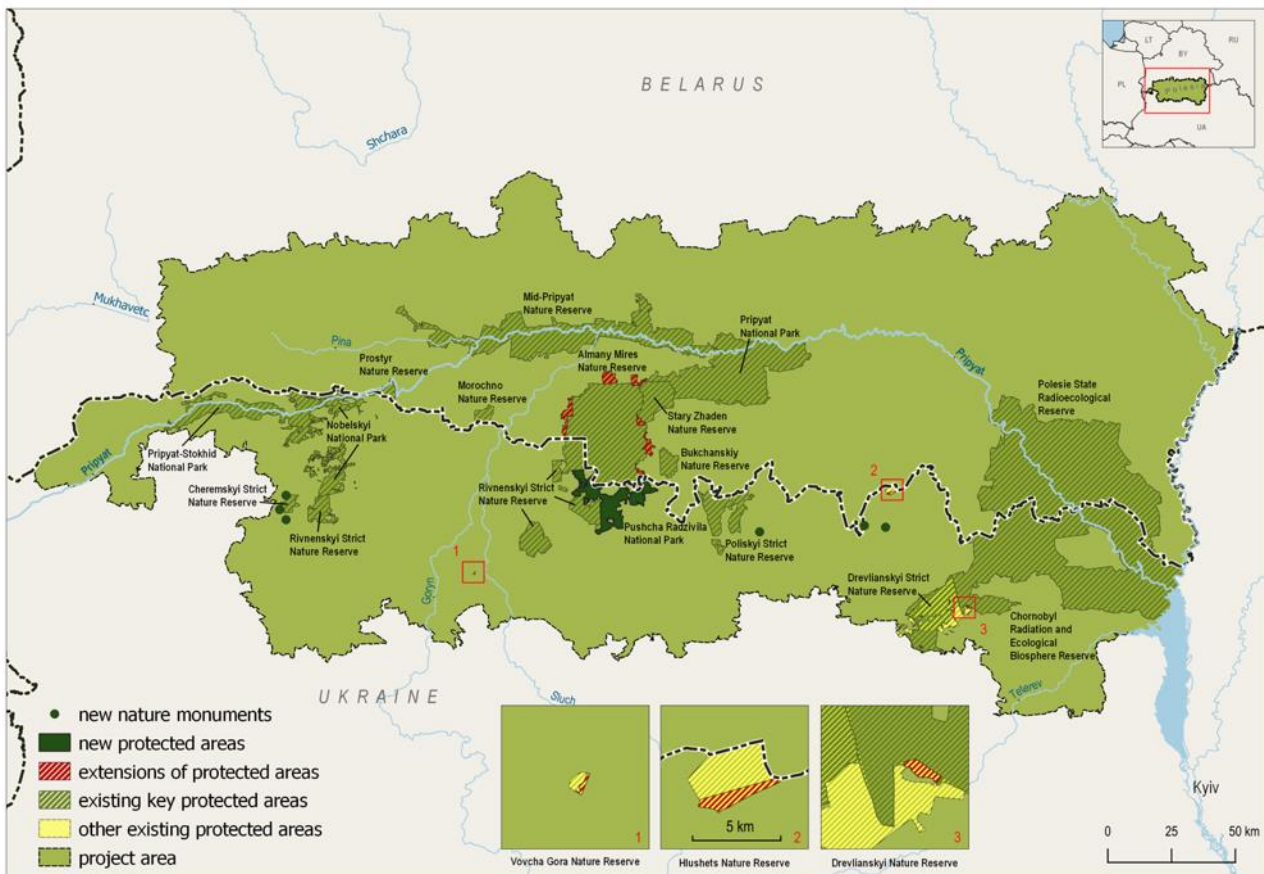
BELARUS

LT
BY
RU
PL
Polesie
UA

Shchara

Mukhavetc

Pina

Pripyat

Mid-Pripyat Nature Reserve

Pripyat National Park

Prostyr Nature Reserve

Almany Mires Nature Reserve

Morochno Nature Reserve

Stary Zhaden Nature Reserve

Polesie State Radioecological Reserve

Nobelskyi National Park

Pripyat-Stokhid National Park

Bukchanskiy Nature Reserve

Cheremskyi Strict Nature Reserve

Rivnenskyi Strict Nature Reserve

Rivnenskyi Strict Nature Reserve

Pushcha Radzivila National Park

Poliskyi Strict Nature Reserve

2

1

Goryn

Drevlianskyi Strict Nature Reserve

3

Chornobyl Radiation and Ecological Biosphere Reserve

Teterev

UKRAINE

Sluch

Kyiv

new nature monuments
new protected areas
extensions of protected areas
existing key protected areas
other existing protected areas
project area

1
Vovcha Gora Nature Reserve

5 km
2
Hlushets Nature Reserve

3
Drevlianskyi Nature Reserve

0 25 50 km